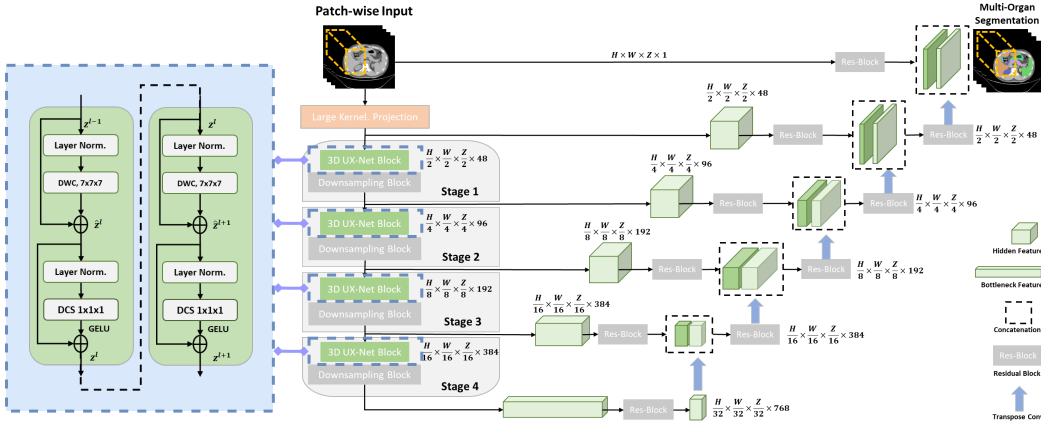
Patch-wise Input

Multi-Organ Segmentation

$z^{l-1}$

Layer Norm.

DWC, 7x7x7

$\hat{z}^l$

Layer Norm.

DCS 1x1x1

GELU

$z^l$

$z^l$

Layer Norm.

DWC, 7x7x7

$\hat{z}^{l+1}$

Layer Norm.

DCS 1x1x1

GELU

$z^{l+1}$

$H \times W \times Z \times 1$

Res-Block

Large Kernel. Projection

$\frac{H}{2} \times \frac{W}{2} \times \frac{Z}{2} \times 48$

Res-Block

Res-Block

$\frac{H}{2} \times \frac{W}{2} \times \frac{Z}{2} \times 48$

3D UX-Net Block

$\frac{H}{2} \times \frac{W}{2} \times \frac{Z}{2} \times 48$

Downsampling Block

Stage 1

$\frac{H}{4} \times \frac{W}{4} \times \frac{Z}{4} \times 96$

Res-Block

Res-Block

$\frac{H}{4} \times \frac{W}{4} \times \frac{Z}{4} \times 96$

3D UX-Net Block

$\frac{H}{4} \times \frac{W}{4} \times \frac{Z}{4} \times 96$

Downsampling Block

Stage 2

$\frac{H}{8} \times \frac{W}{8} \times \frac{Z}{8} \times 192$

Res-Block

Res-Block

$\frac{H}{8} \times \frac{W}{8} \times \frac{Z}{8} \times 192$

3D UX-Net Block

$\frac{H}{8} \times \frac{W}{8} \times \frac{Z}{8} \times 192$

Downsampling Block

Stage 3

$\frac{H}{16} \times \frac{W}{16} \times \frac{Z}{16} \times 384$

Res-Block

Res-Block

$\frac{H}{16} \times \frac{W}{16} \times \frac{Z}{16} \times 384$

3D UX-Net Block

$\frac{H}{16} \times \frac{W}{16} \times \frac{Z}{16} \times 384$

Downsampling Block

Stage 4

Res-Block

$\frac{H}{32} \times \frac{W}{32} \times \frac{Z}{32} \times 768$

Hidden Feature

Bottleneck Feature

Concatenation

Res-Block

Residual Block

Transpose Conv